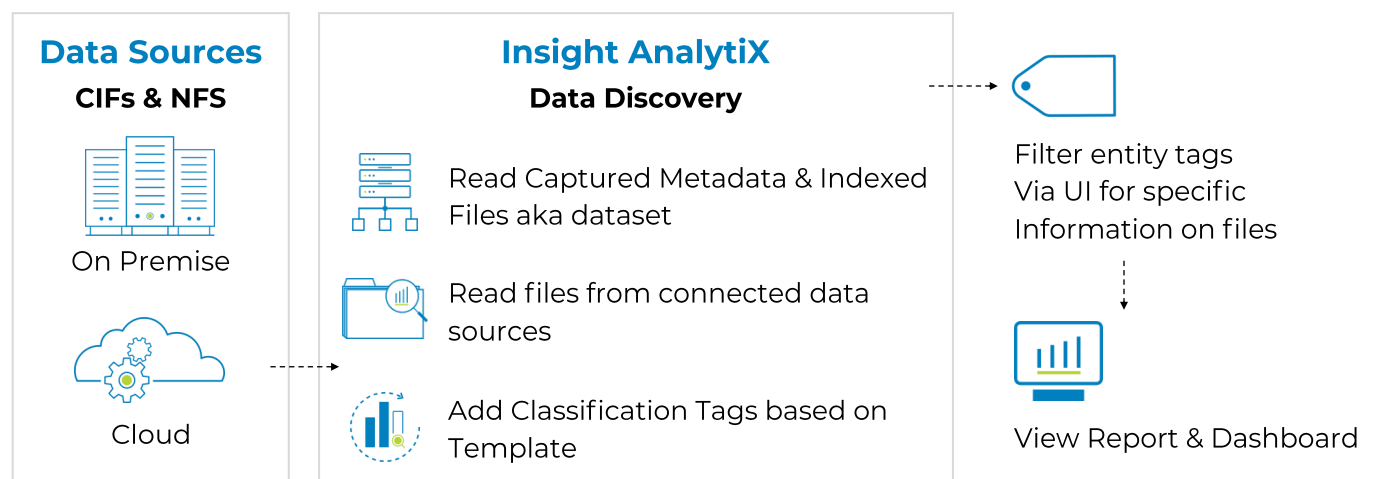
Data Sources
CIFs & NFS

On Premise

Cloud

Insight AnalytiX
Data Discovery

Read Captured Metadata & Indexed Files aka dataset

Read files from connected data sources

Add Classification Tags based on Template

Filter entity tags Via UI for specific Information on files

View Report & Dashboard